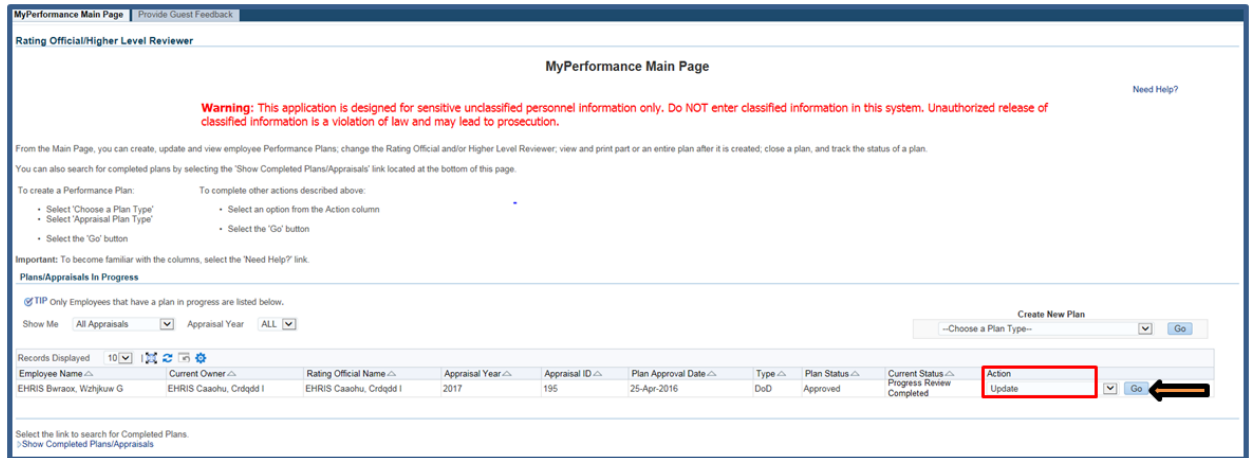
MyPerformance Main Page | Provide Guest Feedback

Rating Official/Higher Level Reviewer

MyPerformance Main Page

Need Help?

Warning: This application is designed for sensitive unclassified personnel information only. Do NOT enter classified information in this system. Unauthorized release of classified information is a violation of law and may lead to prosecution.

From the Main Page, you can create, update and view employee Performance Plans; change the Rating Official and/or Higher Level Reviewer; view and print part or an entire plan after it is created; close a plan, and track the status of a plan.

You can also search for completed plans by selecting the 'Show Completed Plans/Appraisals' link located at the bottom of this page.

To create a Performance Plan:

- Select 'Choose a Plan Type'
- Select 'Appraisal Plan Type'
- Select the 'Go' button

To complete other actions described above:

- Select an option from the Action column
- Select the 'Go' button

Important: To become familiar with the columns, select the 'Need Help?' link.

Plans/Appraisals In Progress

TIP Only Employees that have a plan in progress are listed below.

Show Me All Appraisals Appraisal Year ALL

Create New Plan
--Choose a Plan Type-- Go

Records Displayed 10

| Employee Name | Current Owner | Rating Official Name | Appraisal Year | Appraisal ID | Plan Approval Date | Type | Plan Status | Current Status | Action |
|---|---|---|---|---|---|---|---|---|---|
| EHRIS Bwraox, Wzhjkuw G | EHRIS Caaohu, Crdqdd I | EHRIS Caaohu, Crdqdd I | 2017 | 195 | 25-Apr-2016 | DoD | Approved | Progress Review Completed | Update |

Go

Select the link to search for Completed Plans.
Show Completed Plans/Appraisals